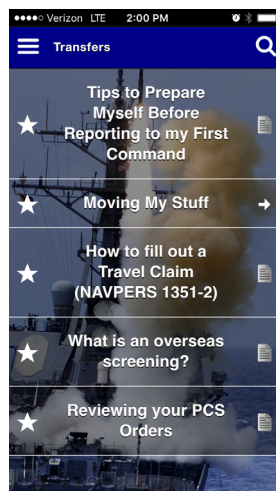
●●●●○ Verizon LTE 2:00 PM

Transfers

Tips to Prepare Myself Before Reporting to my First Command

Moving My Stuff

How to fill out a Travel Claim (NAVPERS 1351-2)

What is an overseas screening?

Reviewing your PCS Orders